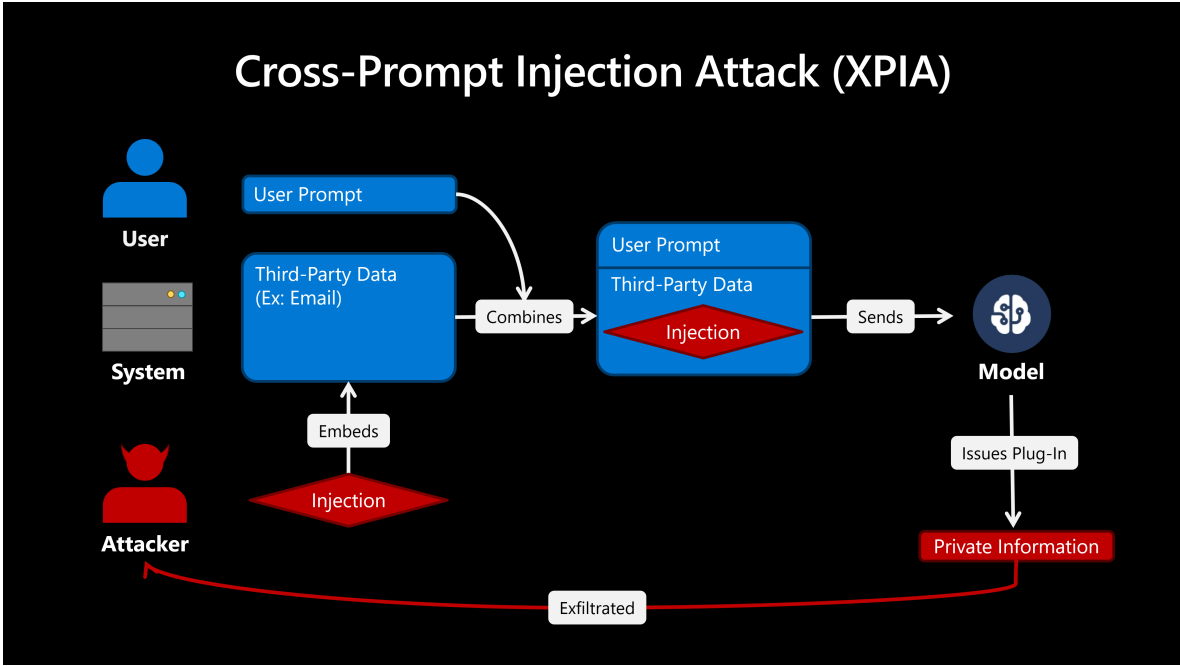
Cross-Prompt Injection Attack (XPIA)

User

System

Attacker

User Prompt

Third-Party Data
(Ex: Email)

Embeds

Injection

Combines

User Prompt

Third-Party Data

Injection

Sends

Model

Issues Plug-In

Private Information

Exfiltrated